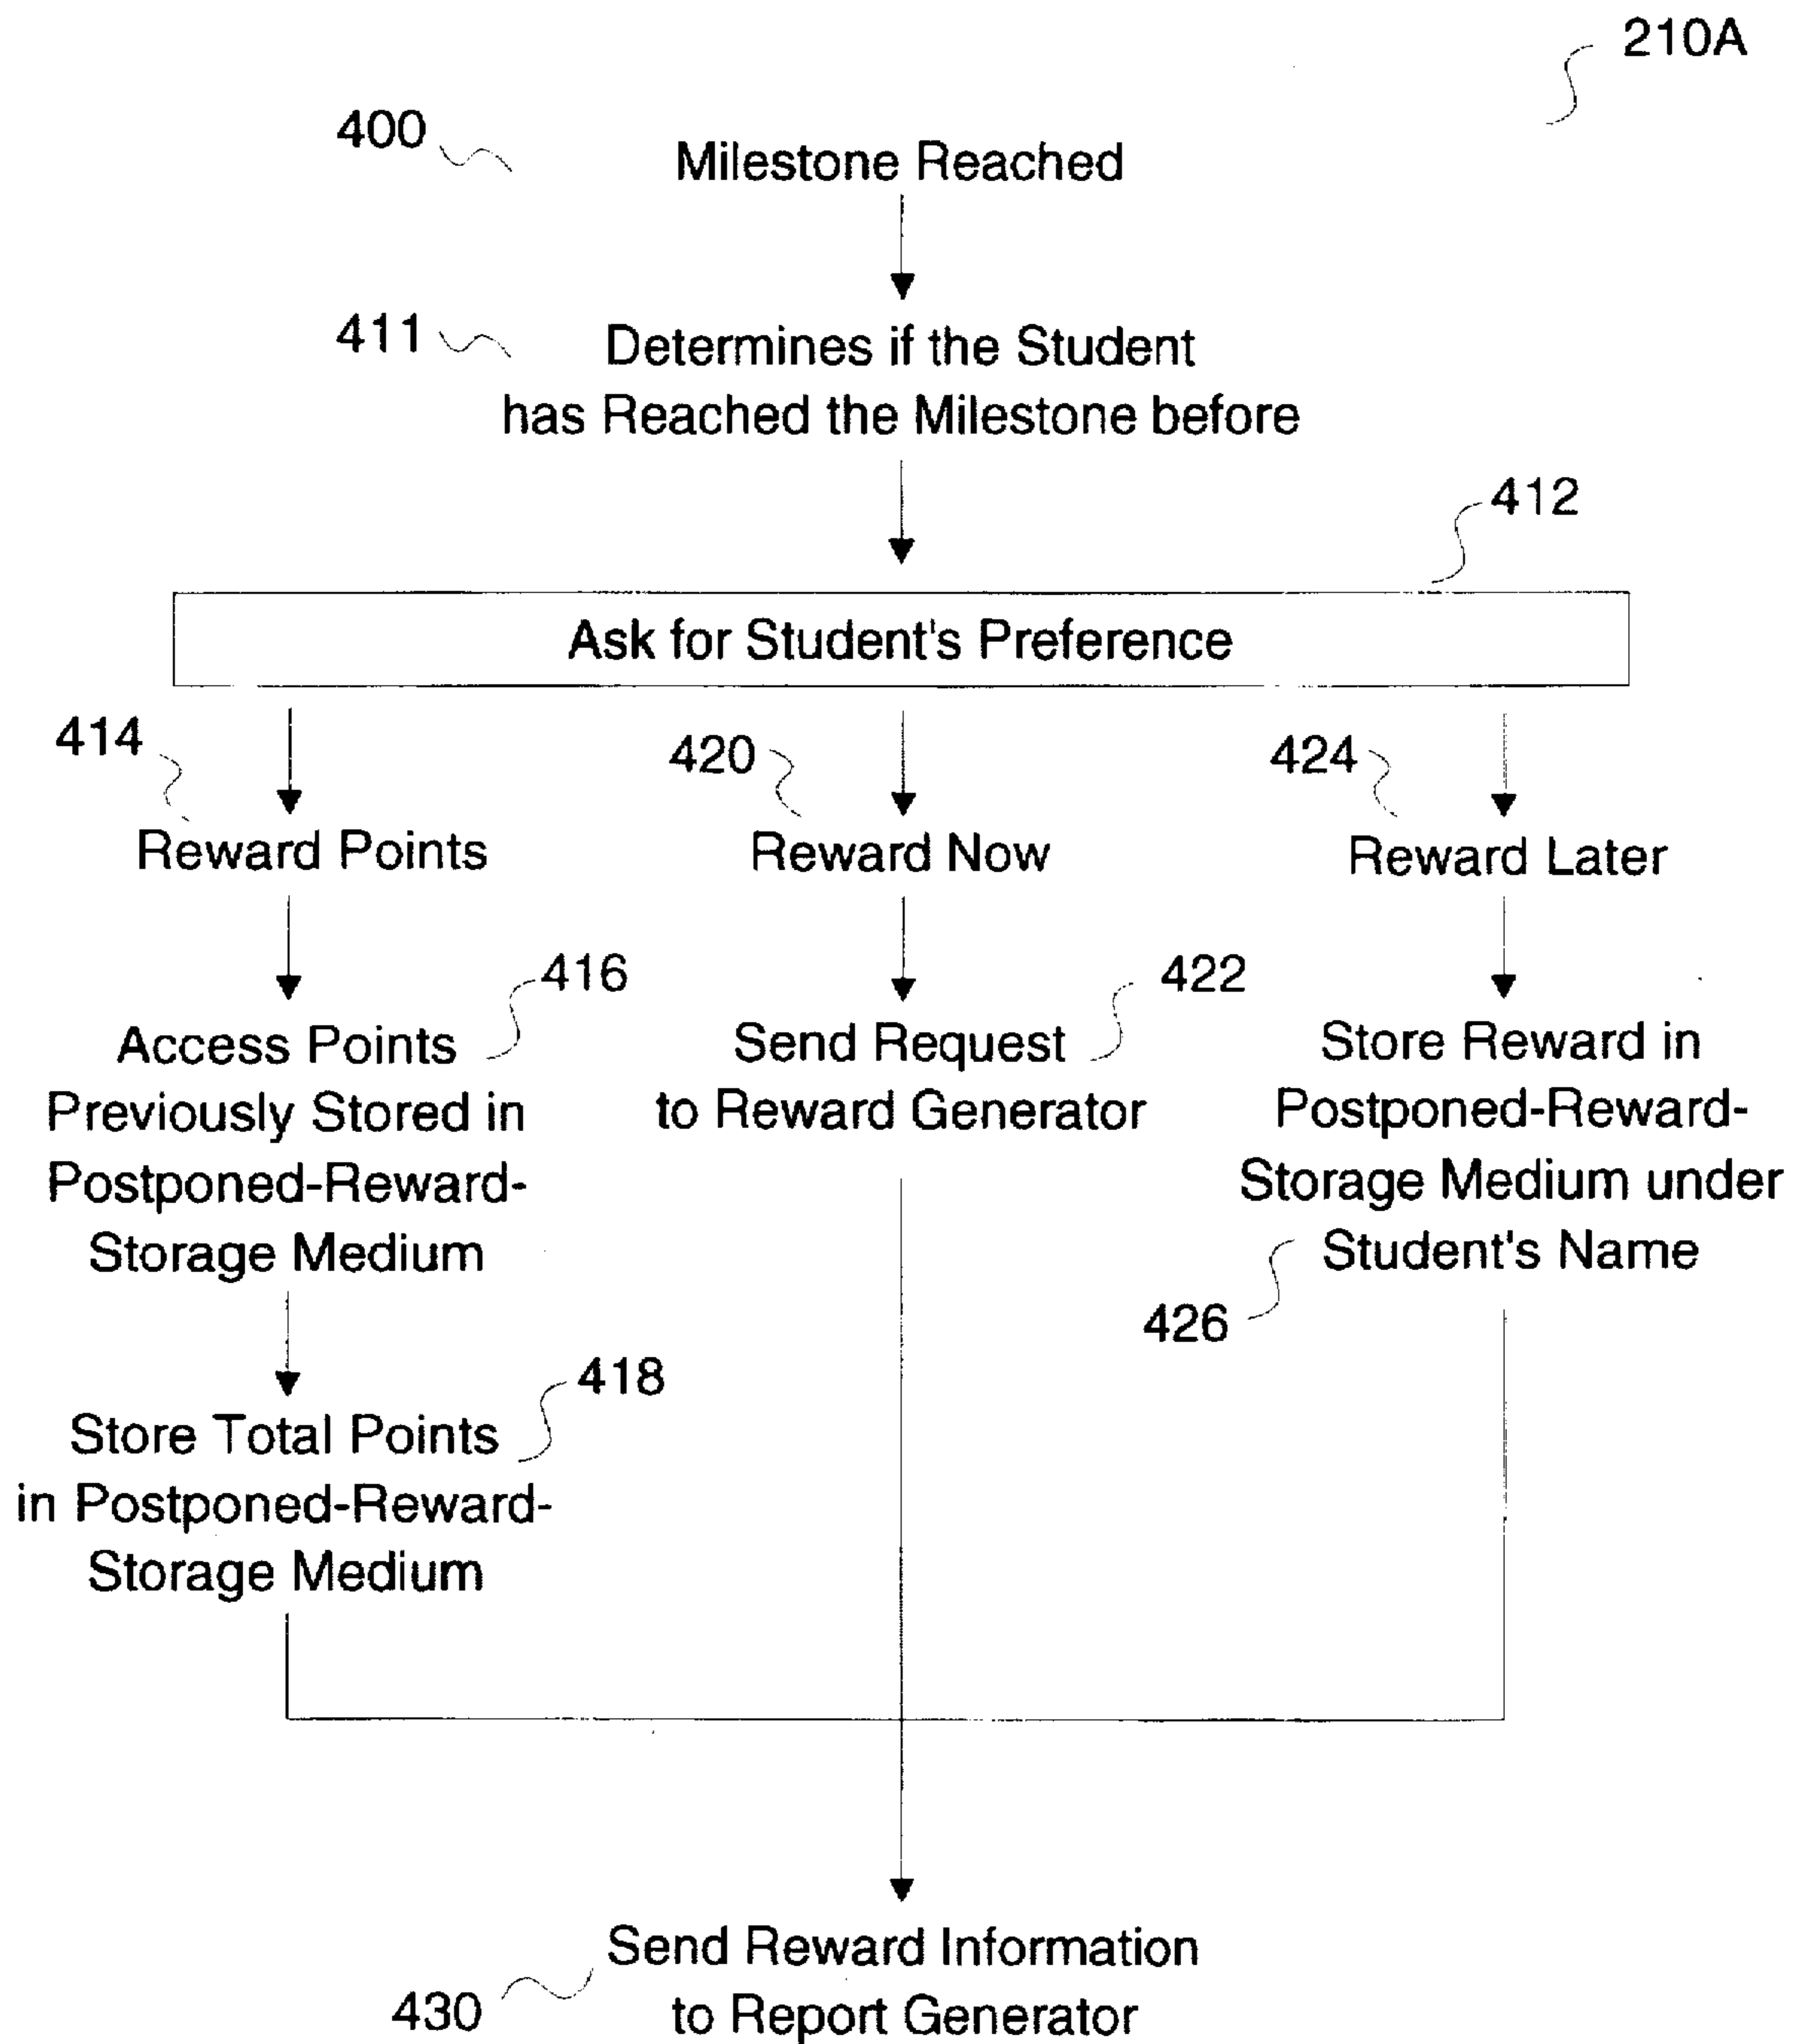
210A

400 Milestone Reached

411 Determines if the Student has Reached the Milestone before

412

Ask for Student's Preference

414 Reward Points

420 Reward Now

424 Reward Later

Access Points Previously Stored in Postponed-Reward-Storage Medium 416

Send Request to Reward Generator 422

Store Reward in Postponed-Reward-Storage Medium under Student's Name

426

418

Store Total Points in Postponed-Reward-Storage Medium

430 Send Reward Information to Report Generator